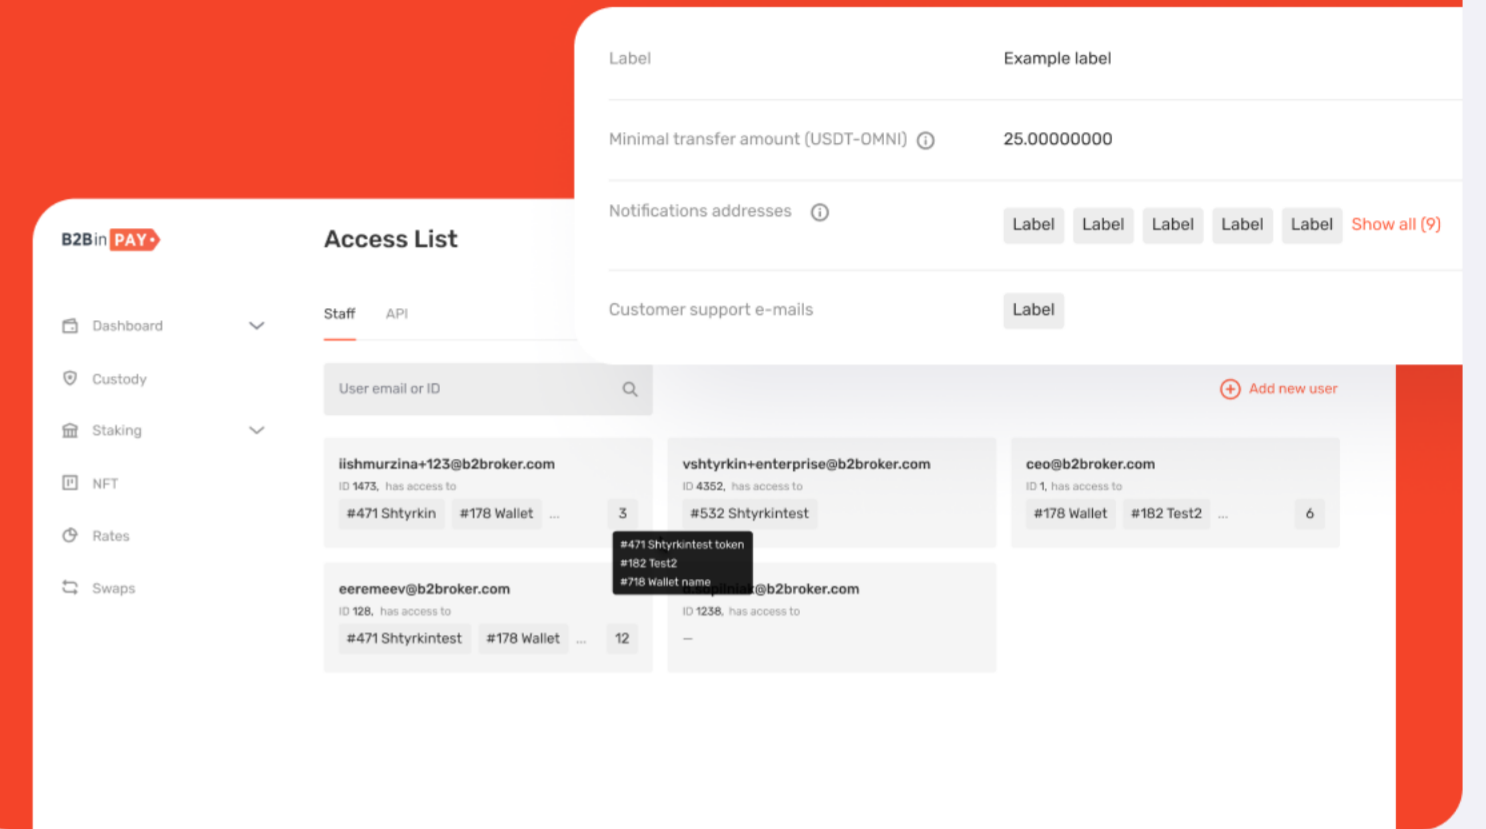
Label Example label

Minimal transfer amount (USDT-OMNI) 25.00000000

Notifications addresses Label Label Label Label Label Show all (9)

Customer support e-mails Label

B2BinPAY

Dashboard
Custody
Staking
NFT
Rates
Swaps

Access List

Staff API

User email or ID

Add new user

iishmurzina+123@b2broker.com
ID 1473, has access to
#471 Shtyrkin #178 Wallet ... 3

#471 Shtyrkintest token
#182 Test2
#718 Wallet name

vshtyrkin+enterprise@b2broker.com
ID 4352, has access to
#532 Shtyrkintest

ceo@b2broker.com
ID 1, has access to
#178 Wallet #182 Test2 ... 6

eeremeev@b2broker.com
ID 128, has access to
#471 Shtyrkintest #178 Wallet ... 12

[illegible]@b2broker.com
ID 1238, has access to
—